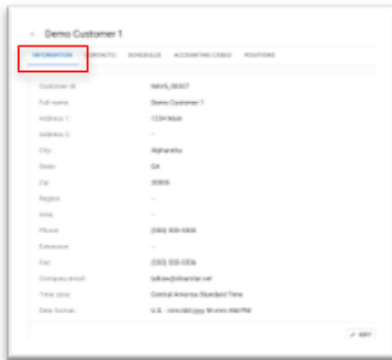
← Demo Customer 1

INFORMATION CONTACTS SCHEDULES ACCOUNTING CODES POSITIONS

Customer Id: NAVS_00307
Full name: Demo Customer 1
Address 1: 1234 Main
Address 2: –
City: Alpharetta
State: GA
Zip: 30005
Region: –
Area: –
Phone: (555) 555-5555
Extension: –
Fax: (555) 555-5556
Company email: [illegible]
Time zone: Central America Standard Time
Date format: U.S. - mm/dd/yyyy hh:mm AM/PM

EDIT